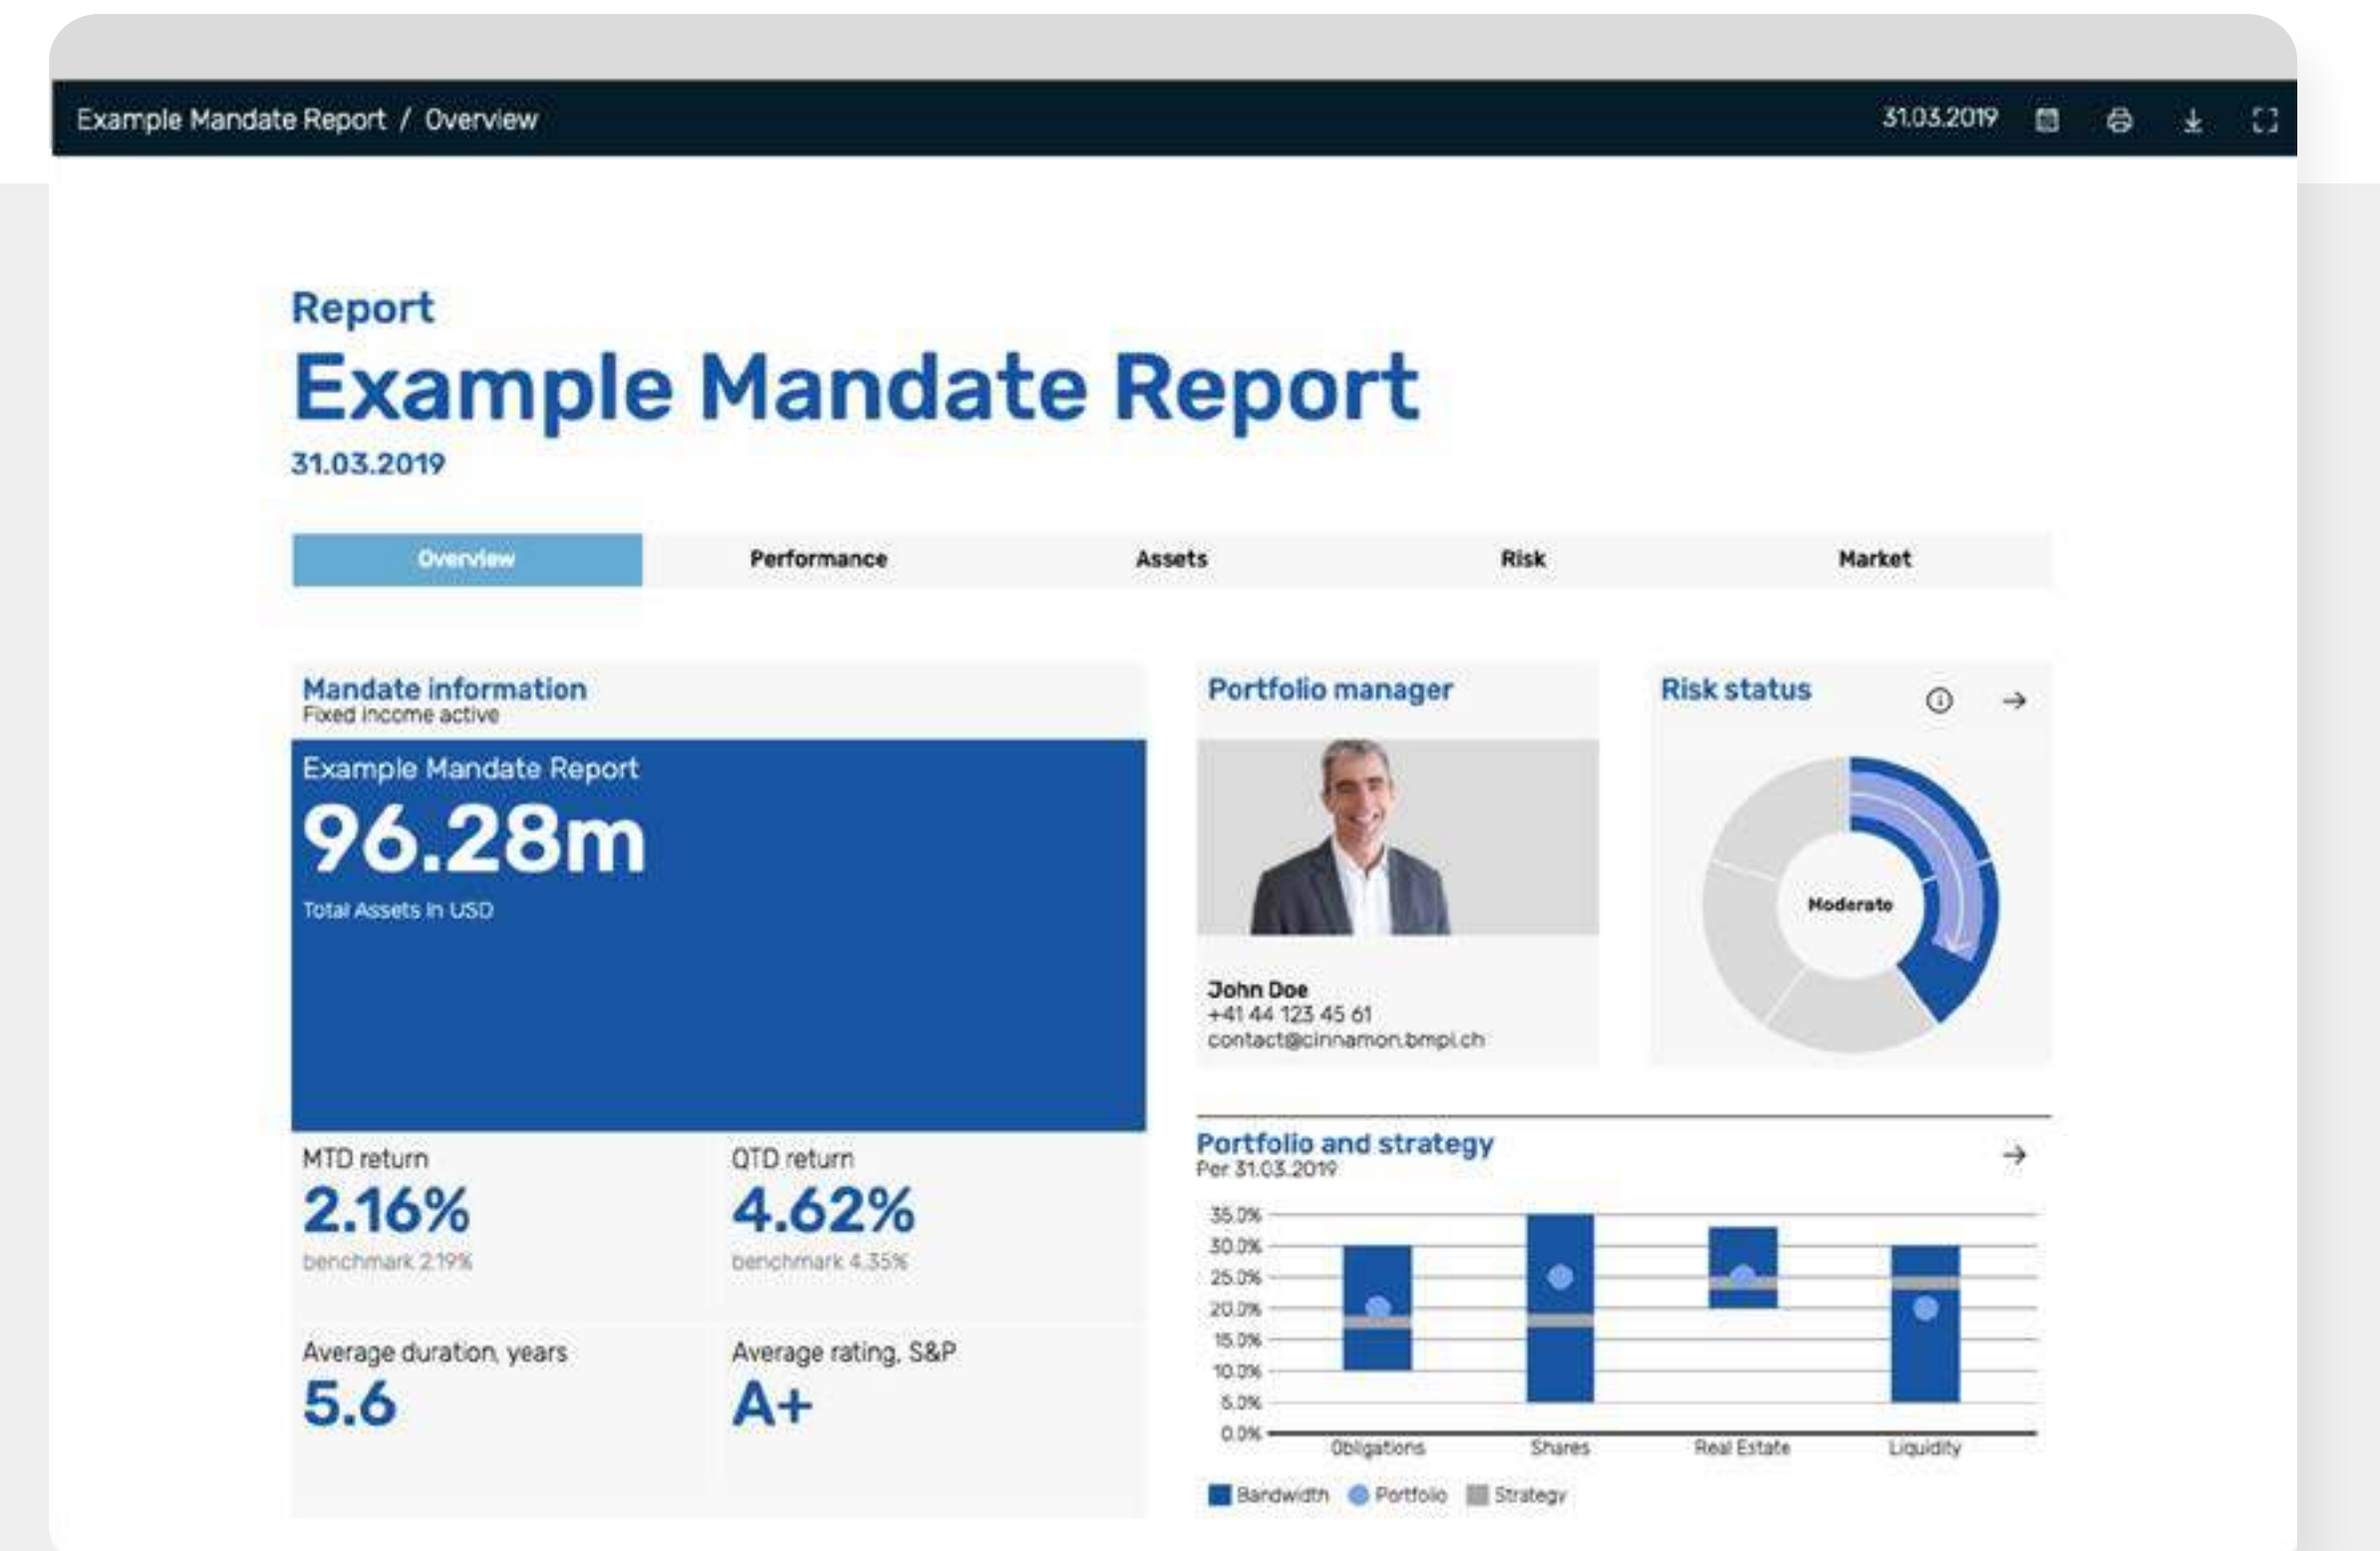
Example Mandate Report / Overview

31.03.2019

Report

Example Mandate Report

31.03.2019

Overview | Performance | Assets | Risk | Market

Mandate information
Fixed income active

Example Mandate Report
96.28m
Total Assets in USD

MTD return
2.16%
benchmark 2.19%

QTD return
4.62%
benchmark 4.35%

Average duration, years
5.6

Average rating, S&P
A+

Portfolio manager

John Doe
+41 44 123 45 61
contact@cinnamon.bmpi.ch

Risk status

Moderate

Portfolio and strategy
Per 31.03.2019

35.0%
30.0%
25.0%
20.0%
15.0%
10.0%
5.0%
0.0%

Obligations Shares Real Estate Liquidity

Bandwidth Portfolio Strategy